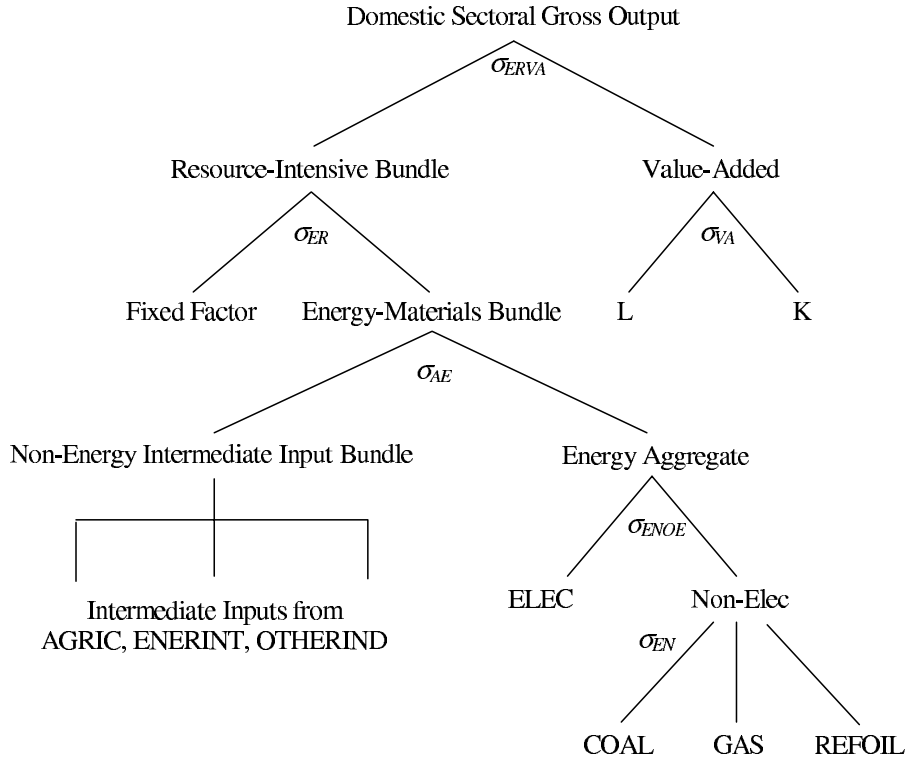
Domestic Sectoral Gross Output

$\sigma_{ERVA}$

Resource-Intensive Bundle

Value-Added

$\sigma_{ER}$

$\sigma_{VA}$

Fixed Factor

Energy-Materials Bundle

L

K

$\sigma_{AE}$

Non-Energy Intermediate Input Bundle

Energy Aggregate

$\sigma_{ENOE}$

Intermediate Inputs from AGRIC, ENERINT, OTHERIND

ELEC

Non-Elec

$\sigma_{EN}$

COAL

GAS

REFOIL